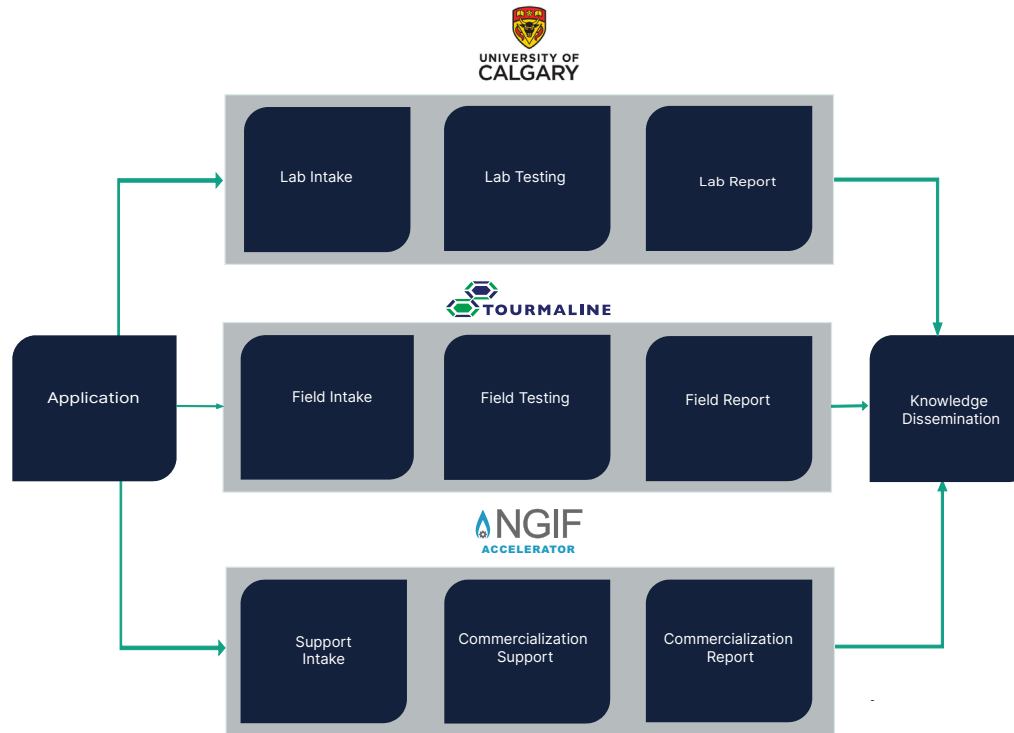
UNIVERSITY OF CALGARY

Lab Intake

Lab Testing

Lab Report

TOURMALINE

Application

Field Intake

Field Testing

Field Report

Knowledge Dissemination

NGIF ACCELERATOR

Support Intake

Commercialization Support

Commercialization Report